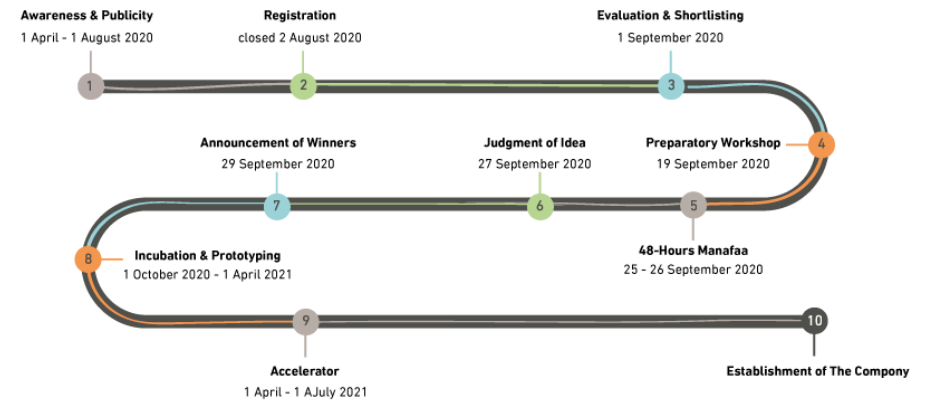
Awareness & Publicity
1 April - 1 August 2020

Registration
closed 2 August 2020

Evaluation & Shortlisting
1 September 2020

1

2

3

Announcement of Winners
29 September 2020

Judgment of Idea
27 September 2020

Preparatory Workshop
19 September 2020

4

7

6

5

48-Hours Manafaa
25 - 26 September 2020

8

Incubation & Prototyping
1 October 2020 - 1 April 2021

9

10

Accelerator
1 April - 1 AJuly 2021

Establishment of The Company